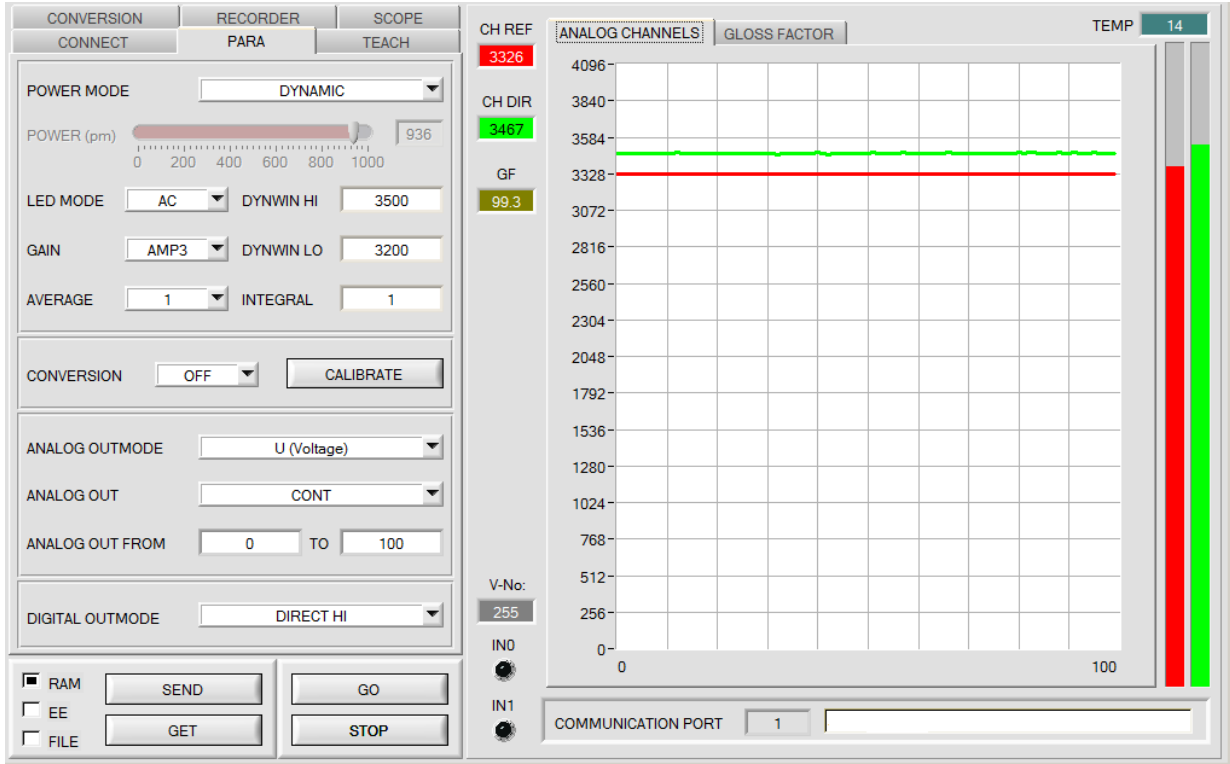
CONVERSION RECORDER SCOPE
CONNECT PARA TEACH

POWER MODE DYNAMIC

POWER (pm) 936

0 200 400 600 800 1000

LED MODE AC DYNWIN HI 3500

GAIN AMP3 DYNWIN LO 3200

AVERAGE 1 INTEGRAL 1

CONVERSION OFF CALIBRATE

ANALOG OUTMODE U (Voltage)

ANALOG OUT CONT

ANALOG OUT FROM 0 TO 100

DIGITAL OUTMODE DIRECT HI

RAM SEND GO
EE
FILE GET STOP

CH REF
3326

CH DIR
3467

GF
99.3

V-No:
255

IN0

IN1

ANALOG CHANNELS GLOSS FACTOR

TEMP 14

4096
3840
3584
3328
3072
2816
2560
2304
2048
1792
1536
1280
1024
768
512
256
0

0 100

COMMUNICATION PORT 1